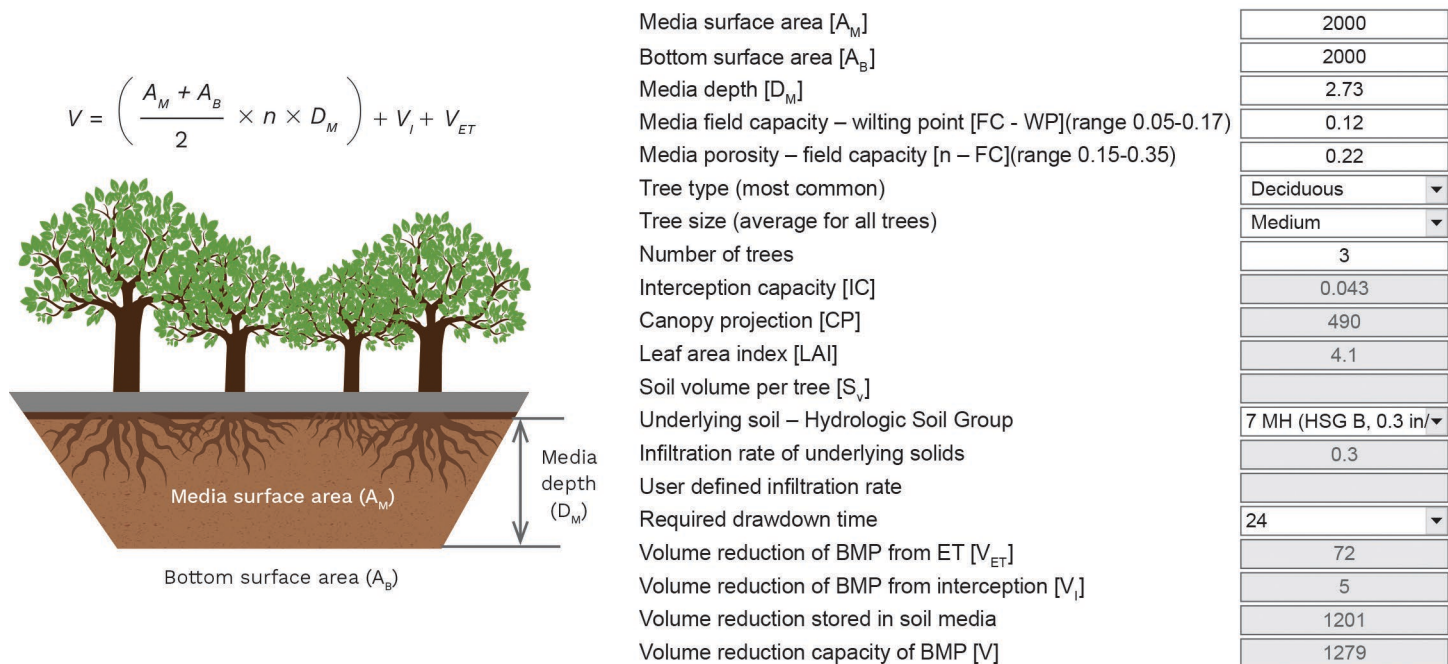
$V = \left( \frac{A_M + A_B}{2} \times n \times D_M \right) + V_I + V_{ET}$

Media depth ($D_M$)

Media surface area ($A_M$)

Bottom surface area ($A_B$)

| | |
|---|---|
| Media surface area [$A_M$] | 2000 |
| Bottom surface area [$A_B$] | 2000 |
| Media depth [$D_M$] | 2.73 |
| Media field capacity – wilting point [FC - WP](range 0.05-0.17) | 0.12 |
| Media porosity – field capacity [n – FC](range 0.15-0.35) | 0.22 |
| Tree type (most common) | Deciduous |
| Tree size (average for all trees) | Medium |
| Number of trees | 3 |
| Interception capacity [IC] | 0.043 |
| Canopy projection [CP] | 490 |
| Leaf area index [LAI] | 4.1 |
| Soil volume per tree [$S_v$] | |
| Underlying soil – Hydrologic Soil Group | 7 MH (HSG B, 0.3 in/ |
| Infiltration rate of underlying solids | 0.3 |
| User defined infiltration rate | |
| Required drawdown time | 24 |
| Volume reduction of BMP from ET [$V_{ET}$] | 72 |
| Volume reduction of BMP from interception [$V_I$] | 5 |
| Volume reduction stored in soil media | 1201 |
| Volume reduction capacity of BMP [V] | 1279 |